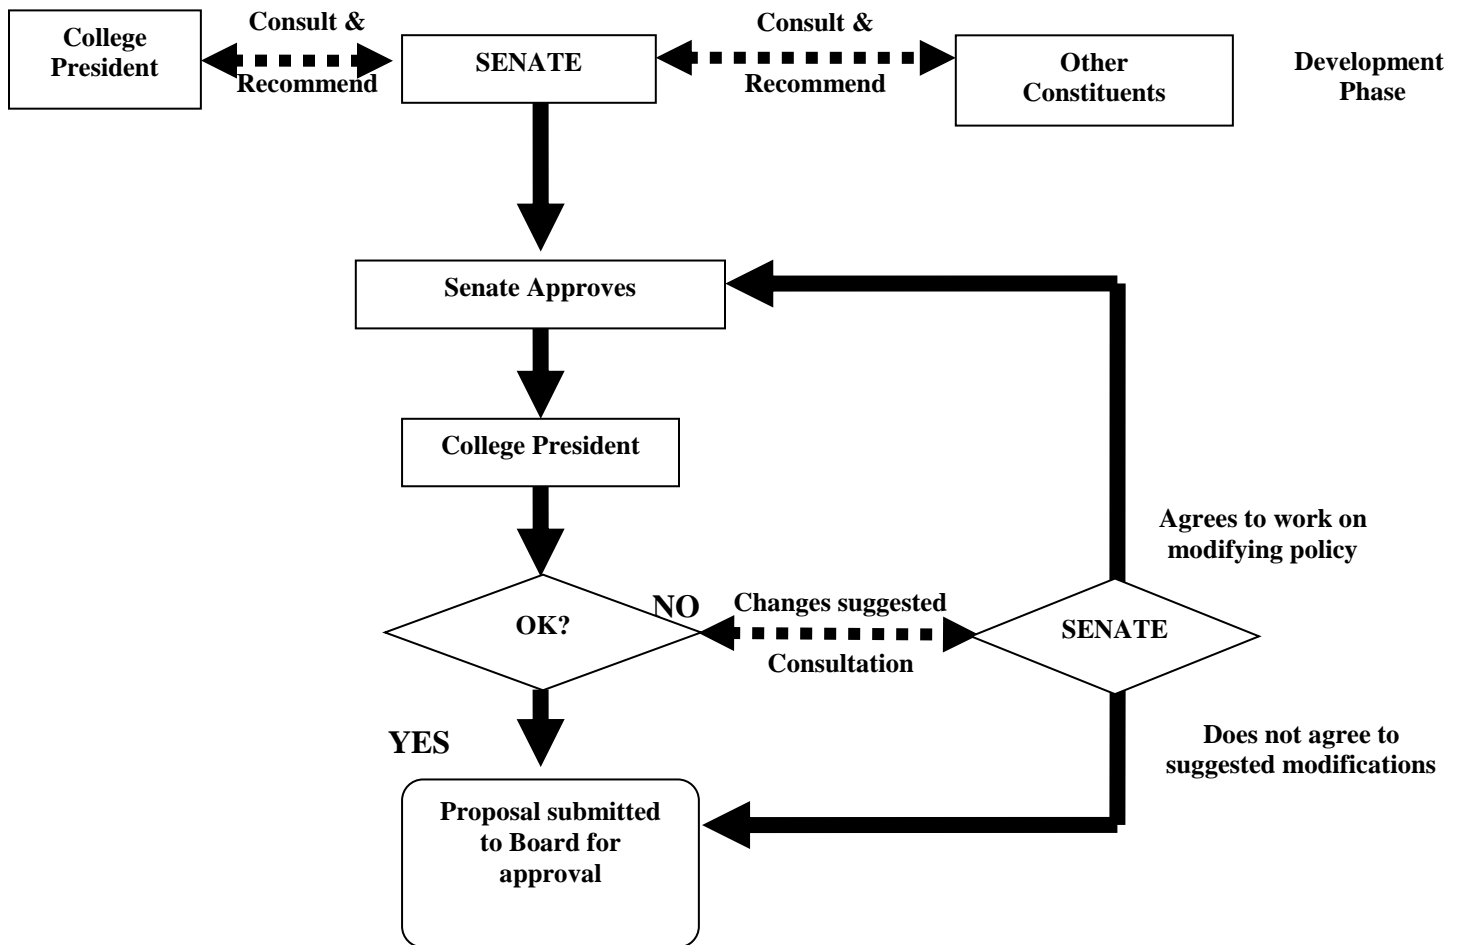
College President

Consult & Recommend

SENATE

Consult & Recommend

Other Constituents

Development Phase

Senate Approves

College President

OK?

NO

Changes suggested

Consultation

SENATE

Agrees to work on modifying policy

Does not agree to suggested modifications

YES

Proposal submitted to Board for approval